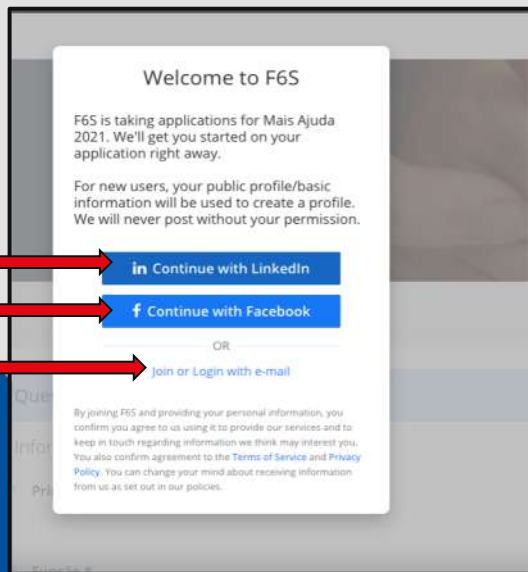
Welcome to F6S

F6S is taking applications for Mais Ajuda 2021. We'll get you started on your application right away.

For new users, your public profile/basic information will be used to create a profile. We will never post without your permission.

in Continue with LinkedIn

f Continue with Facebook

OR

Join or Login with e-mail

By joining F6S and providing your personal information, you confirm you agree to us using it to provide our services and to keep in touch regarding information we think may interest you. You also confirm agreement to the Terms of Service and Privacy Policy. You can change your mind about receiving information from us as set out in our policies.

Ques

Infor

Pri

Função *